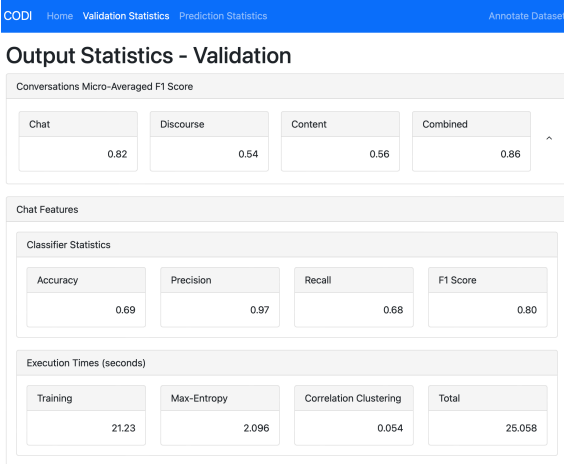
CODI Home Validation Statistics Prediction Statistics Annotate Dataset

Output Statistics - Validation

Conversations Micro-Averaged F1 Score

| Chat | Discourse | Content | Combined |
|---|---|---|---|
| 0.82 | 0.54 | 0.56 | 0.86 |

Chat Features

Classifier Statistics

| Accuracy | Precision | Recall | F1 Score |
|---|---|---|---|
| 0.69 | 0.97 | 0.68 | 0.80 |

Execution Times (seconds)

| Training | Max-Entropy | Correlation Clustering | Total |
|---|---|---|---|
| 21.23 | 2.096 | 0.054 | 25.058 |